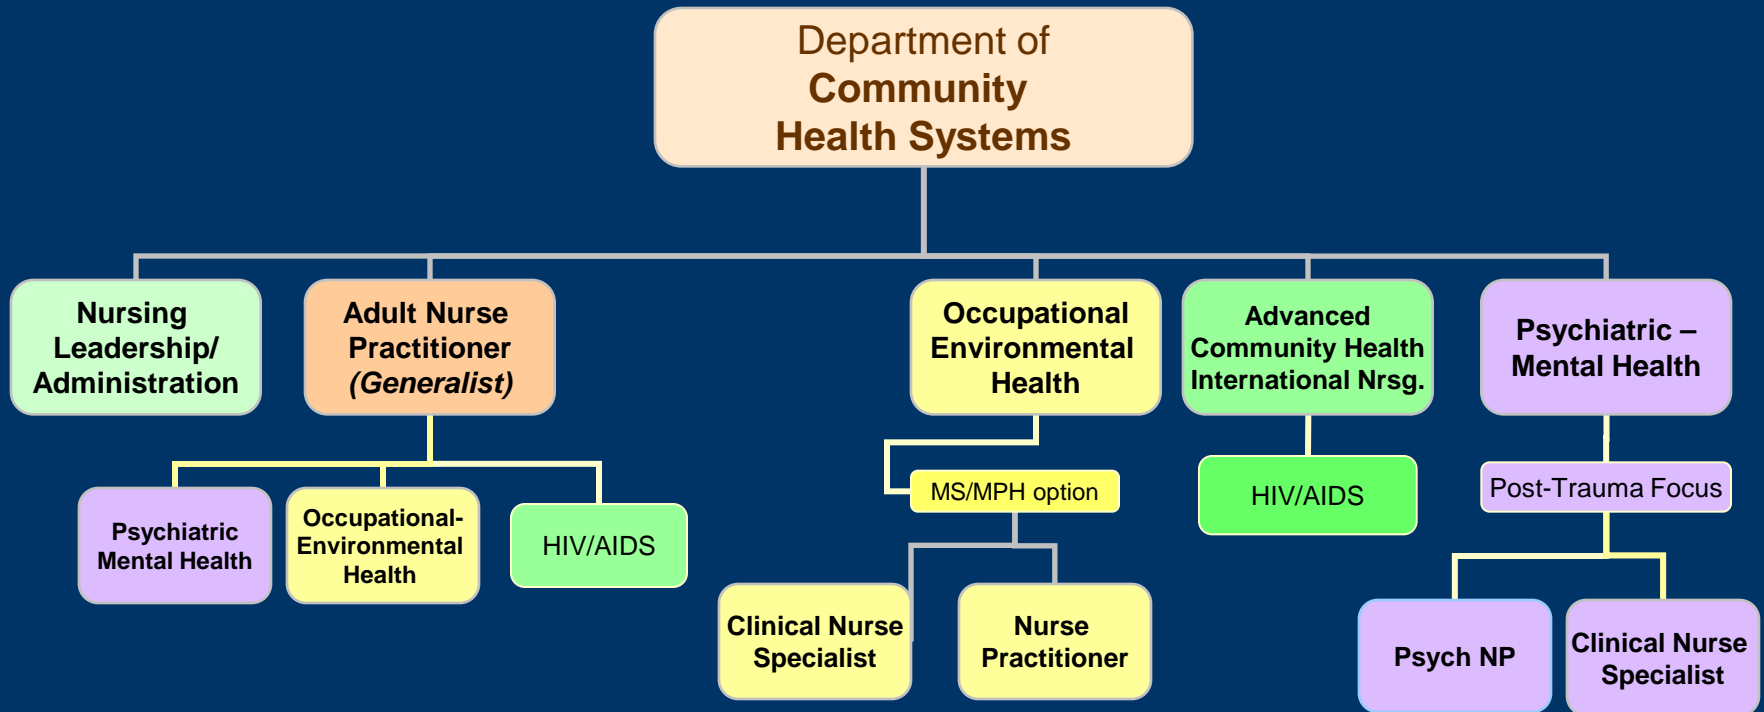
Department of
Community
Health Systems

Nursing Leadership/ Administration

Adult Nurse Practitioner *(Generalist)*

Psychiatric Mental Health

Occupational-Environmental Health

HIV/AIDS

Occupational Environmental Health

MS/MPH option

Clinical Nurse Specialist

Nurse Practitioner

Advanced Community Health International Nrsg.

HIV/AIDS

Psychiatric – Mental Health

Post-Trauma Focus

Psych NP

Clinical Nurse Specialist